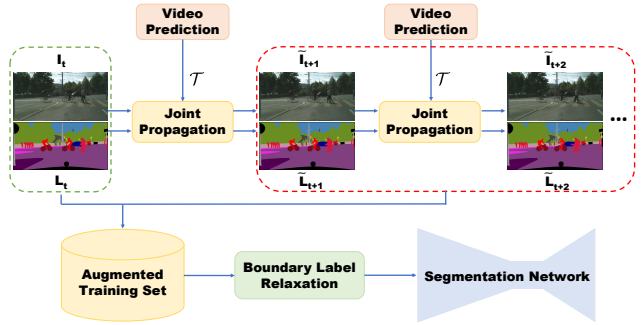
Video Prediction

Video Prediction

$\mathbf{I_t}$

$\mathcal{T}$

$\widetilde{\mathbf{I}}_{\mathbf{t+1}}$

$\mathcal{T}$

$\widetilde{\mathbf{I}}_{\mathbf{t+2}}$

Joint Propagation

Joint Propagation

...

$\mathbf{L_t}$

$\widetilde{\mathbf{L}}_{\mathbf{t+1}}$

$\widetilde{\mathbf{L}}_{\mathbf{t+2}}$

Augmented Training Set

Boundary Label Relaxation

Segmentation Network